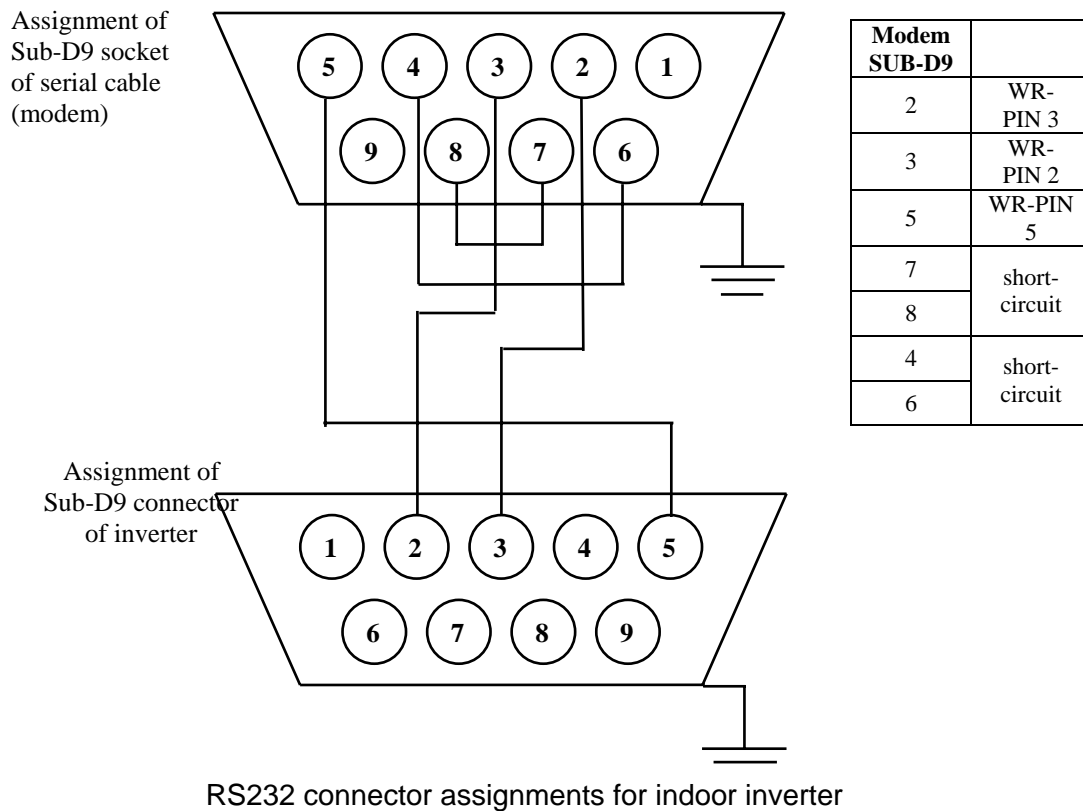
Assignment of Sub-D9 socket of serial cable (modem)

5 4 3 2 1
9 8 7 6

| Modem SUB-D9 | |
|---|---|
| 2 | WR-PIN 3 |
| 3 | WR-PIN 2 |
| 5 | WR-PIN 5 |
| 7 | short-circuit |
| 8 | |
| 4 | short-circuit |
| 6 | |

Assignment of Sub-D9 connector of inverter

1 2 3 4 5
6 7 8 9

RS232 connector assignments for indoor inverter